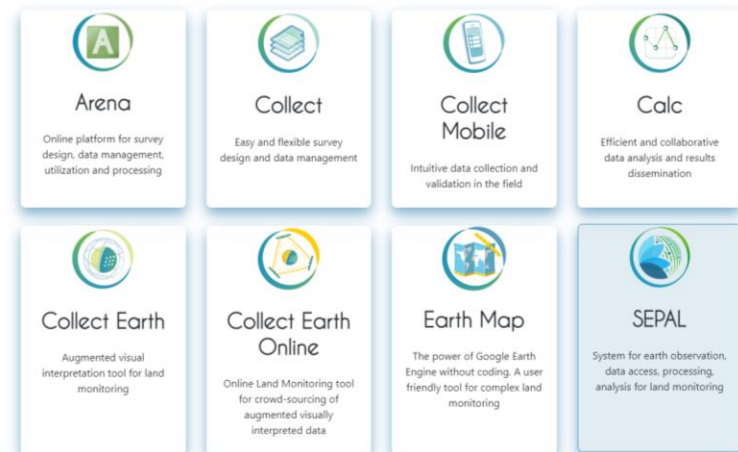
Arena

Online platform for survey design, data management, utilization and processing

Collect

Easy and flexible survey design and data management

Collect Mobile

Intuitive data collection and validation in the field

Calc

Efficient and collaborative data analysis and results dissemination

Collect Earth

Augmented visual interpretation tool for land monitoring

Collect Earth Online

Online Land Monitoring tool for crowd-sourcing of augmented visually interpreted data

Earth Map

The power of Google Earth Engine without coding. A user friendly tool for complex land monitoring

SEPAL

System for earth observation, data access, processing, analysis for land monitoring